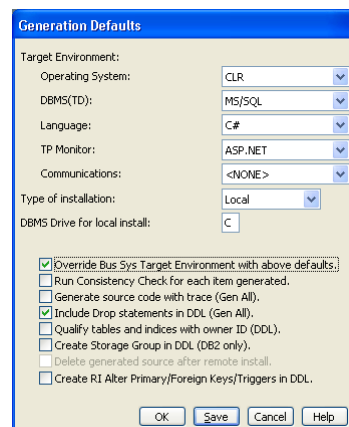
Generation Defaults

Target Environment:

Operating System: CLR

DBMS(TD): MS/SQL

Language: C#

TP Monitor: ASP.NET

Communications: <NONE>

Type of installation: Local

DBMS Drive for local install: C

Override Bus Sys Target Environment with above defaults.

Run Consistency Check for each item generated.

Generate source code with trace (Gen All).

Include Drop statements in DDL (Gen All).

Qualify tables and indices with owner ID (DDL).

Create Storage Group in DDL (DB2 only).

Delete generated source after remote install.

Create RI Alter Primary/Foreign Keys/Triggers in DDL.

OK Save Cancel Help